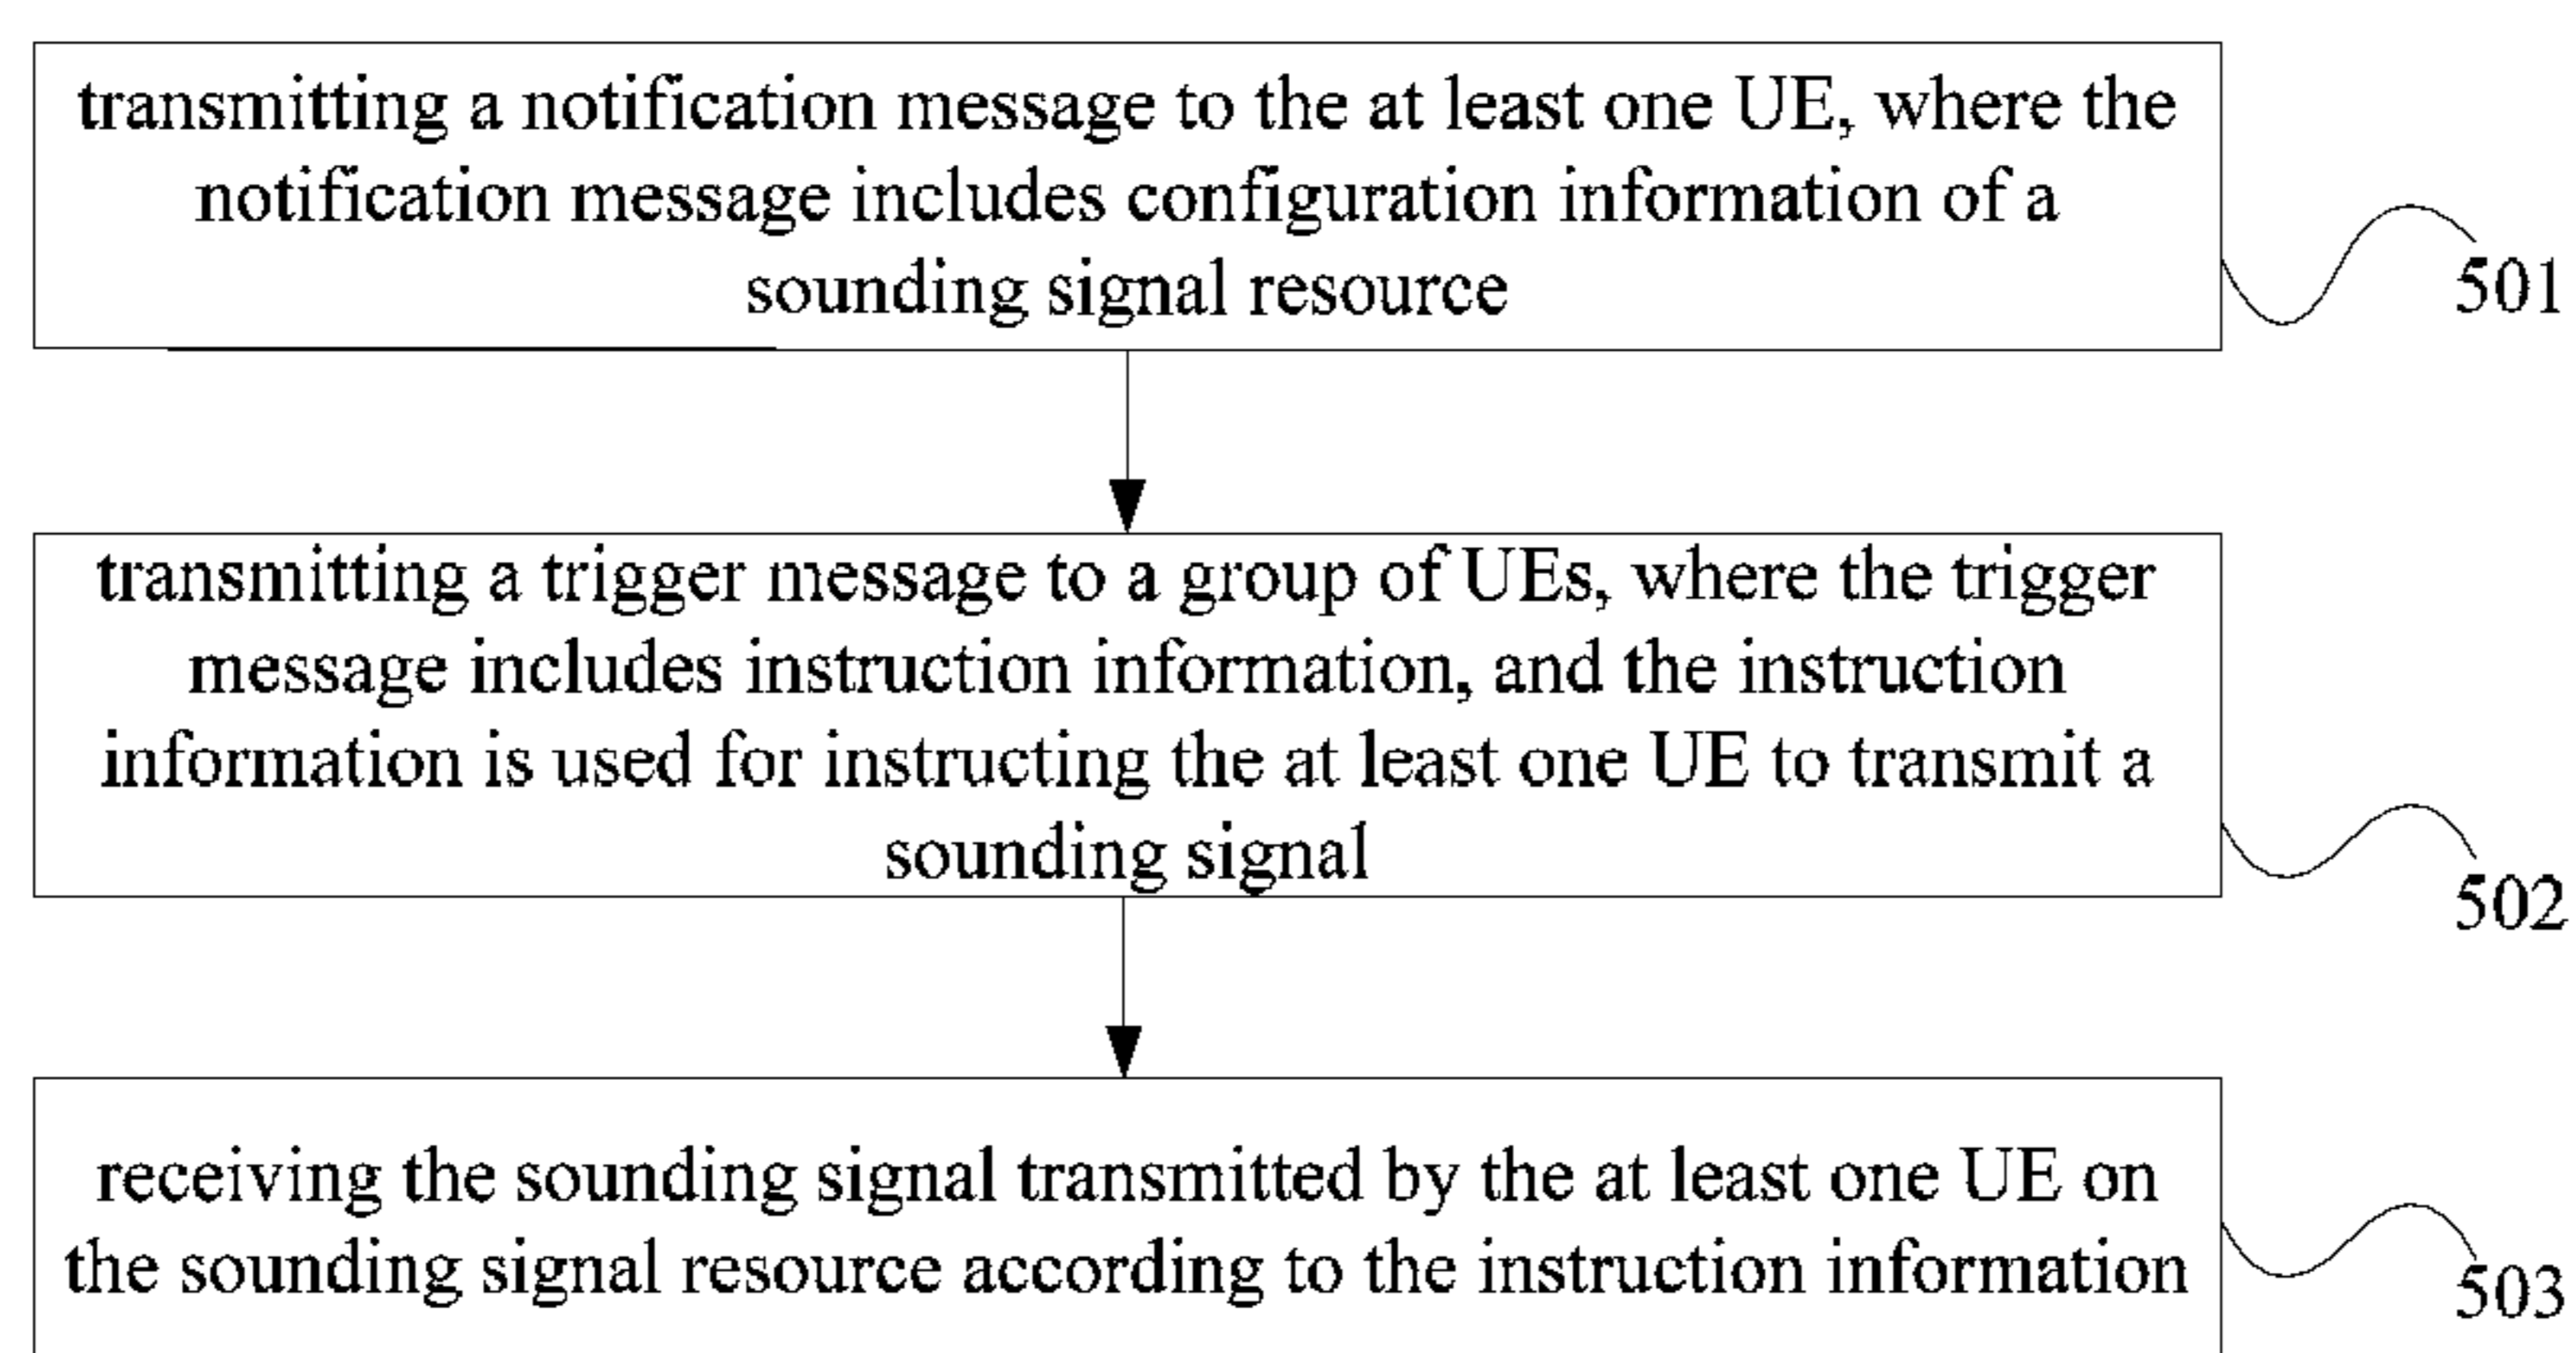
transmitting a notification message to the at least one UE, where the notification message includes configuration information of a sounding signal resource

501

transmitting a trigger message to a group of UEs, where the trigger message includes instruction information, and the instruction information is used for instructing the at least one UE to transmit a sounding signal

502

receiving the sounding signal transmitted by the at least one UE on the sounding signal resource according to the instruction information

503